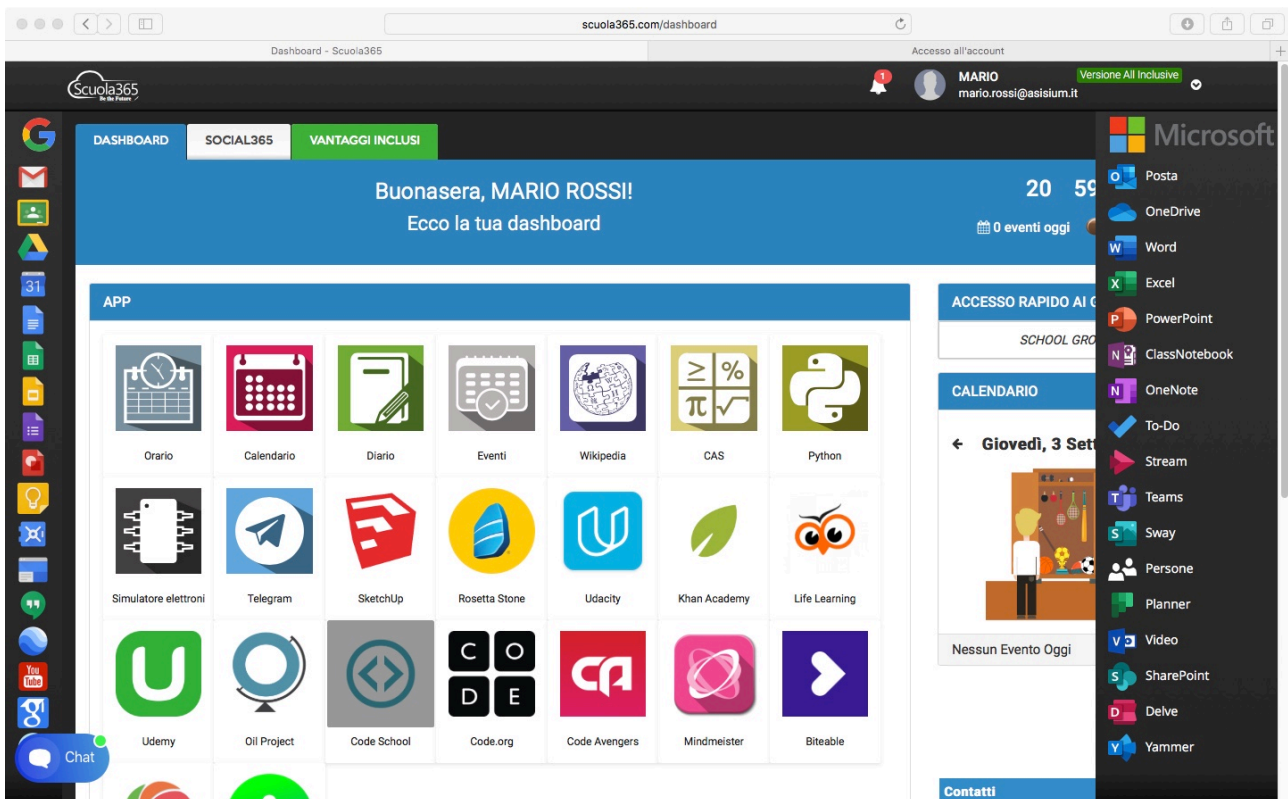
scuola365.com/dashboard

Dashboard - Scuola365

Accesso all'account

Scuola365 Be the Future

1

MARIO
mario.rossi@asisium.it

Versione All Inclusive

DASHBOARD
SOCIAL365
VANTAGGI INCLUSI

Buonasera, MARIO ROSSI!
Ecco la tua dashboard

20 59

0 eventi oggi

APP

Orario
Calendario
Diario
Eventi
Wikipedia
CAS
Python
Simulatore elettroni
Telegram
SketchUp
Rosetta Stone
Udacity
Khan Academy
Life Learning
Udemy
Oil Project
Code School
C O D E
Code.org
CA
Code Avengers
Mindmeister
Biteable

ACCESSO RAPIDO AI G
SCHOOL GRO

CALENDARIO

Giovedì, 3 Sett

Nessun Evento Oggi

Contatti

Chat

Microsoft
Posta
OneDrive
Word
Excel
PowerPoint
ClassNotebook
OneNote
To-Do
Stream
Teams
Sway
Persone
Planner
Video
SharePoint
Delve
Yammer